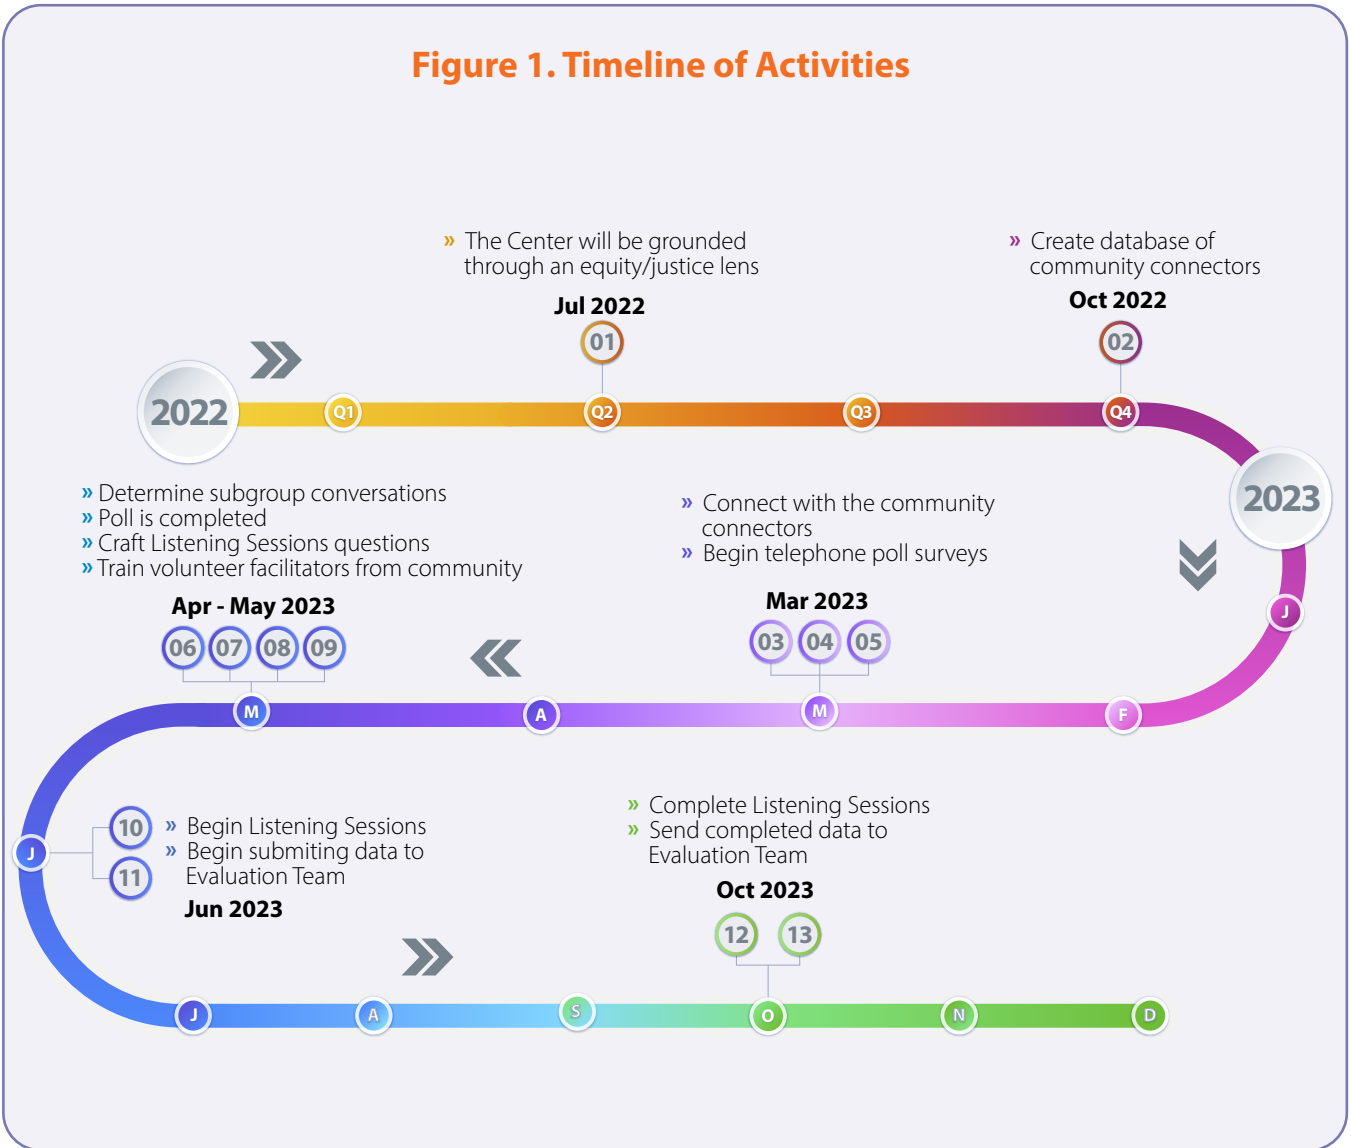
Figure 1. Timeline of Activities

» The Center will be grounded through an equity/justice lens

Jul 2022

01

» Create database of community connectors

Oct 2022

02

2022

Q1

Q2

Q3

Q4

2023

» Determine subgroup conversations
» Poll is completed
» Craft Listening Sessions questions
» Train volunteer facilitators from community

Apr - May 2023

06 07 08 09

» Connect with the community connectors
» Begin telephone poll surveys

Mar 2023

03 04 05

J

F

M

A

M

J

10

11

» Begin Listening Sessions
» Begin submiting data to Evaluation Team

Jun 2023

» Complete Listening Sessions
» Send completed data to Evaluation Team

Oct 2023

12 13

J

A

S

O

N

D